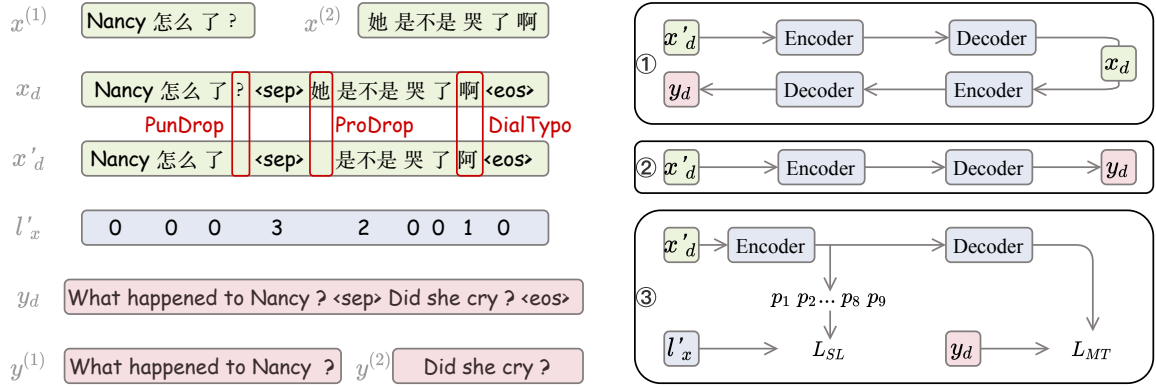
$x^{(1)}$ Nancy 怎么 了 ? $x^{(2)}$ 她 是不是 哭 了 啊

$x_d$ Nancy 怎么 了 ? <sep> 她 是不是 哭 了 啊 <eos>

PunDrop ProDrop DialTypo

$x'_d$ Nancy 怎么 了 <sep> 是不是 哭 了 阿 <eos>

$l'_x$ 0 0 0 3 2 0 0 1 0

$y_d$ What happened to Nancy ? <sep> Did she cry ? <eos>

$y^{(1)}$ What happened to Nancy ? $y^{(2)}$ Did she cry ?

① $x'_d$ Encoder Decoder $x_d$ $y_d$ Decoder Encoder

② $x'_d$ Encoder Decoder $y_d$

③ $x'_d$ Encoder Decoder $p_1$ $p_2$... $p_8$ $p_9$ $l'_x$ $L_{SL}$ $y_d$ $L_{MT}$